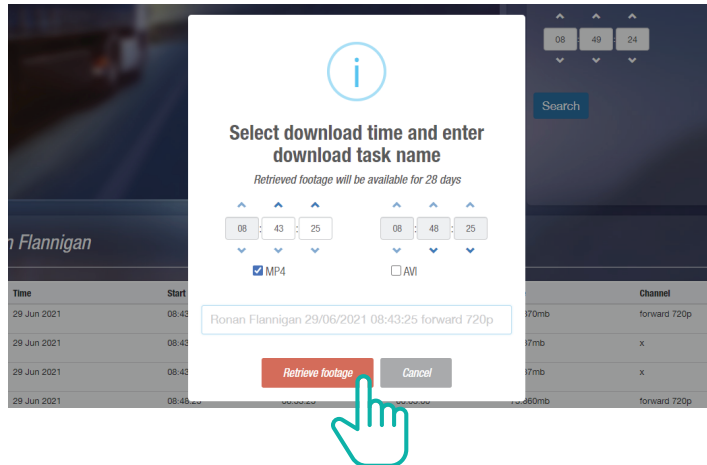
08 49 24

Search

n Flannigan

| Time | Start | | | | Channel |
|---|---|---|---|---|---|
| 29 Jun 2021 | 08:43 | | | 870mb | forward 720p |
| 29 Jun 2021 | 08:43 | | | 37mb | x |
| 29 Jun 2021 | 08:43 | | | 37mb | x |
| 29 Jun 2021 | 08:48:25 | 08:53:25 | 08:50:00 | 13.860mb | forward 720p |

i

Select download time and enter download task name

Retrieved footage will be available for 28 days

08 : 43 : 25

08 : 48 : 25

MP4

AVI

Ronan Flannigan 29/06/2021 08:43:25 forward 720p

Retrieve footage

Cancel